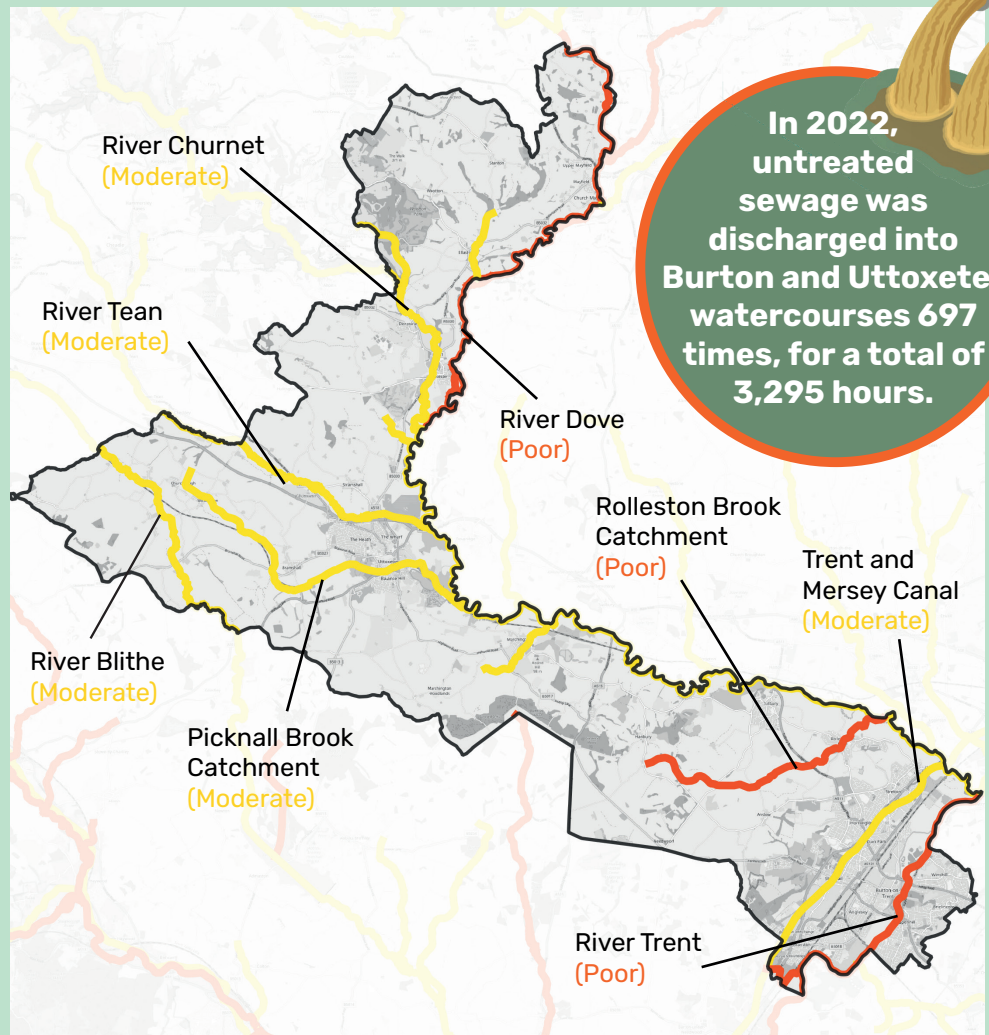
River Churnet
(Moderate)

River Tean
(Moderate)

In 2022, untreated sewage was discharged into Burton and Uttoxete watercourses 697 times, for a total of 3,295 hours.

River Dove
(Poor)

Rolleston Brook Catchment
(Poor)

Trent and Mersey Canal
(Moderate)

River Blithe
(Moderate)

Picknall Brook Catchment
(Moderate)

River Trent
(Poor)